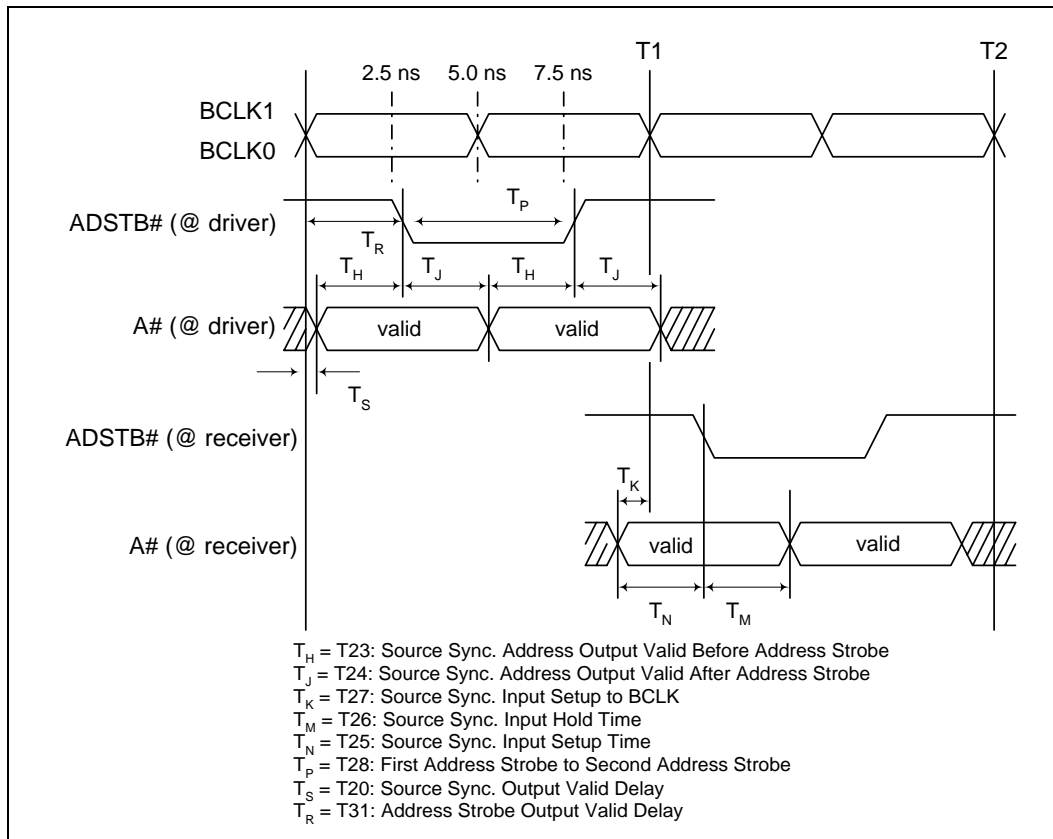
T1

T2

2.5 ns

5.0 ns

7.5 ns

BCLK1

BCLK0

ADSTB# (@ driver)

$T_P$

$T_R$

$T_H$

$T_J$

$T_H$

$T_J$

A# (@ driver)

valid

valid

$T_S$

ADSTB# (@ receiver)

$T_K$

A# (@ receiver)

valid

valid

$T_N$

$T_M$

$T_H$ = T23: Source Sync. Address Output Valid Before Address Strobe
$T_J$ = T24: Source Sync. Address Output Valid After Address Strobe
$T_K$ = T27: Source Sync. Input Setup to BCLK
$T_M$ = T26: Source Sync. Input Hold Time
$T_N$ = T25: Source Sync. Input Setup Time
$T_P$ = T28: First Address Strobe to Second Address Strobe
$T_S$ = T20: Source Sync. Output Valid Delay
$T_R$ = T31: Address Strobe Output Valid Delay